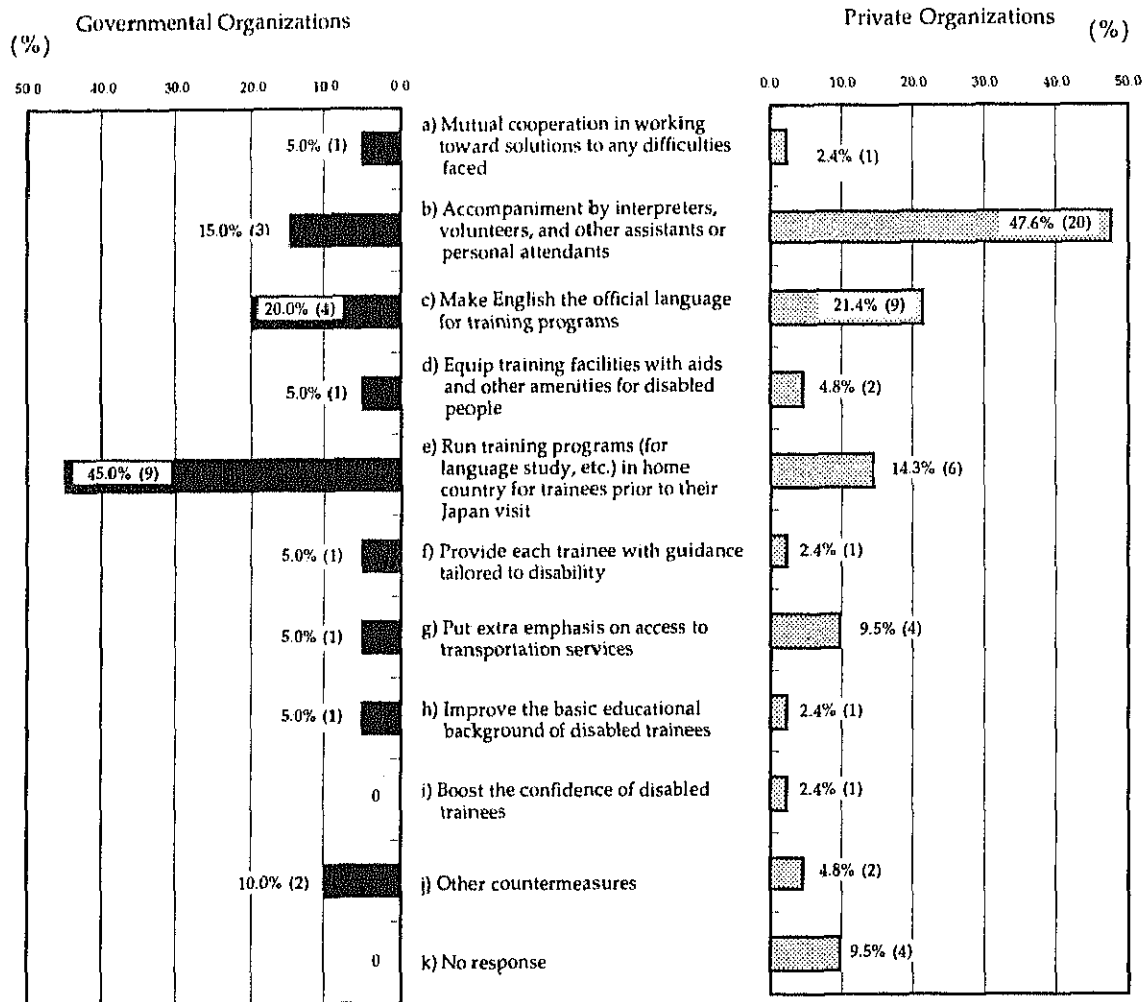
Governmental Organizations
(%)

50.0 40.0 30.0 20.0 10.0 0.0

Private Organizations
(%)

0.0 10.0 20.0 30.0 40.0 50.0

5.0% (1) a) Mutual cooperation in working toward solutions to any difficulties faced 2.4% (1)

15.0% (3) b) Accompaniment by interpreters, volunteers, and other assistants or personal attendants 47.6% (20)

20.0% (4) c) Make English the official language for training programs 21.4% (9)

5.0% (1) d) Equip training facilities with aids and other amenities for disabled people 4.8% (2)

45.0% (9) e) Run training programs (for language study, etc.) in home country for trainees prior to their Japan visit 14.3% (6)

5.0% (1) f) Provide each trainee with guidance tailored to disability 2.4% (1)

5.0% (1) g) Put extra emphasis on access to transportation services 9.5% (4)

5.0% (1) h) Improve the basic educational background of disabled trainees 2.4% (1)

0 i) Boost the confidence of disabled trainees 2.4% (1)

10.0% (2) j) Other countermeasures 4.8% (2)

0 k) No response 9.5% (4)